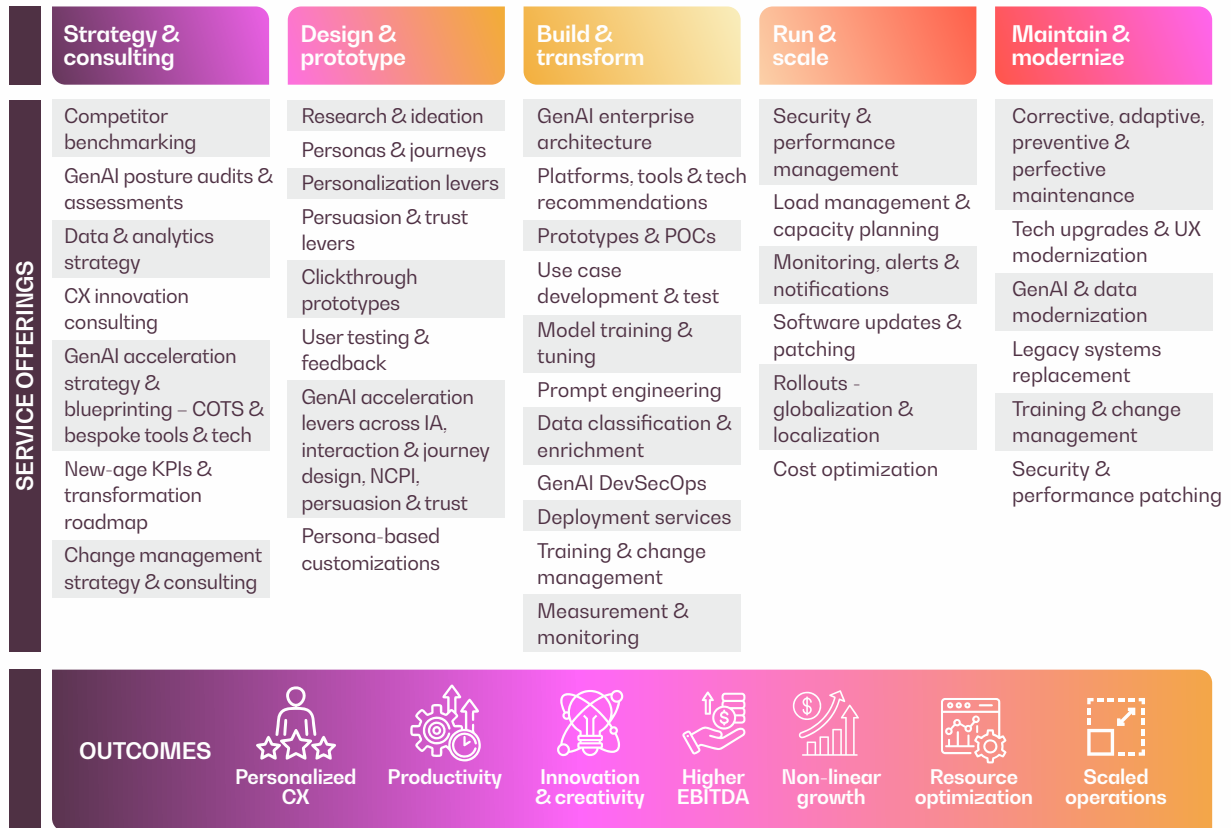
| | Strategy & consulting | Design & prototype | Build & transform | Run & scale | Maintain & modernize |
|---|---|---|---|---|---|
| SERVICE OFFERINGS | Competitor benchmarking | Research & ideation | GenAI enterprise architecture | Security & performance management | Corrective, adaptive, preventive & perfective maintenance |
| | GenAI posture audits & assessments | Personas & journeys | Platforms, tools & tech recommendations | Load management & capacity planning | Tech upgrades & UX modernization |
| | Data & analytics strategy | Personalization levers | Prototypes & POCs | Monitoring, alerts & notifications | GenAI & data modernization |
| | CX innovation consulting | Persuasion & trust levers | Use case development & test | Software updates & patching | Legacy systems replacement |
| | GenAI acceleration strategy & blueprinting – COTS & bespoke tools & tech | Clickthrough prototypes | Model training & tuning | Rollouts - globalization & localization | Training & change management |
| | New-age KPIs & transformation roadmap | User testing & feedback | Prompt engineering | Cost optimization | Security & performance patching |
| | Change management strategy & consulting | GenAI acceleration levers across IA, interaction & journey design, NCPI, persuasion & trust | Data classification & enrichment | | |
| | | Persona-based customizations | GenAI DevSecOps | | |
| | | | Deployment services | | |
| | | | Training & change management | | |
| | | | Measurement & monitoring | | |

OUTCOMES

Personalized CX

Productivity

Innovation & creativity

Higher EBITDA

Non-linear growth

Resource optimization

Scaled operations